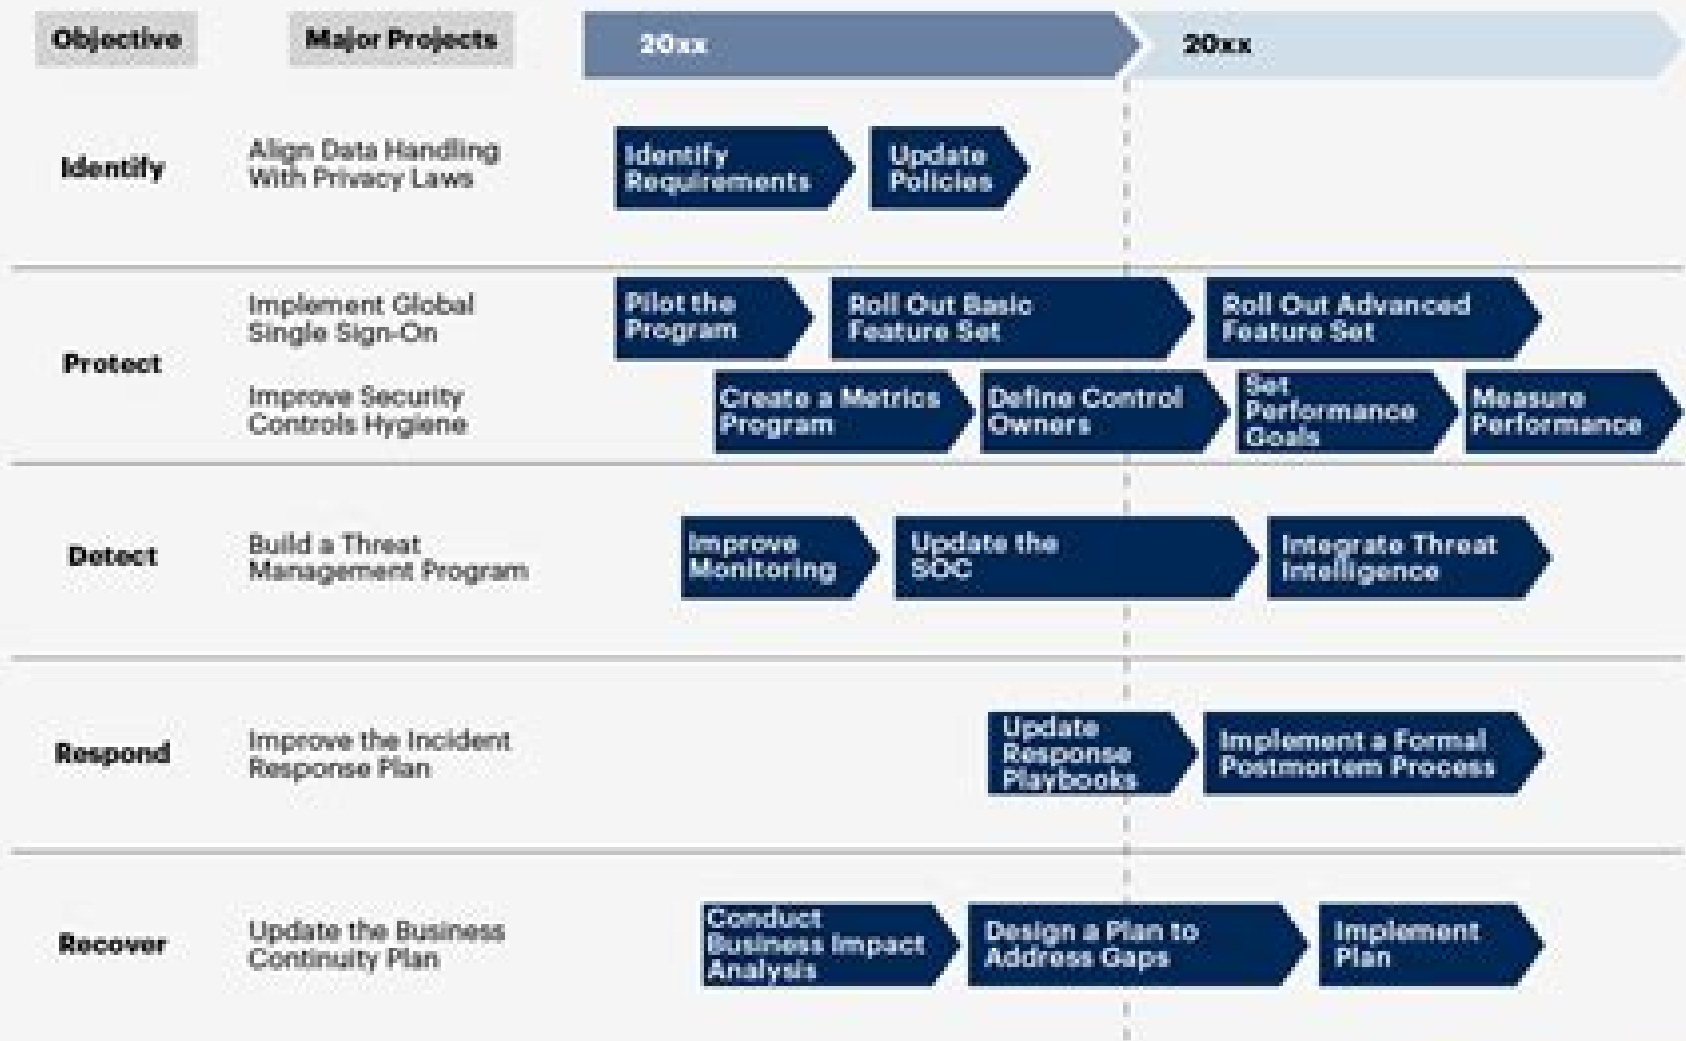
| Objective | Major Projects | 20xx | 20xx |
|---|---|---|---|
| Identify | Align Data Handling With Privacy Laws | Identify Requirements → Update Policies | |
| Protect | Implement Global Single Sign-On | Pilot the Program → Roll Out Basic Feature Set | → Roll Out Advanced Feature Set |
| | Improve Security Controls Hygiene | Create a Metrics Program → Define Control Owners | → Set Performance Goals → Measure Performance |
| Detect | Build a Threat Management Program | Improve Monitoring → Update the SOC | → Integrate Threat Intelligence |
| Respond | Improve the Incident Response Plan | Update Response Playbooks | → Implement a Formal Postmortem Process |
| Recover | Update the Business Continuity Plan | Conduct Business Impact Analysis → Design a Plan to Address Gaps | → Implement Plan |